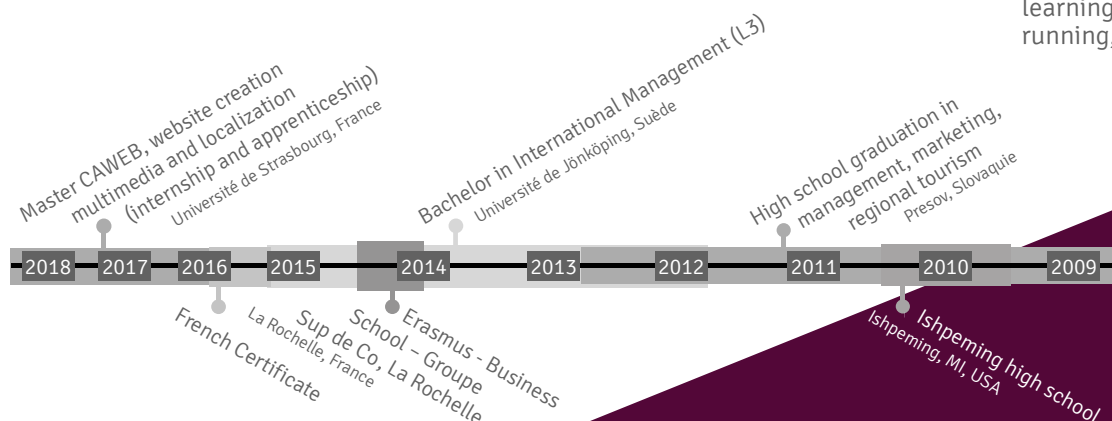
learning
running,

Master CAWEB, website creation multimedia and localization (internship and apprenticeship)
Université de Strasbourg, France

Bachelor in International Management (L3)
Université de Jönköping, Suède

High school graduation in management, marketing, regional tourism
Presov, Slovaquie

2018 2017 2016 2015 2014 2013 2012 2011 2010 2009

French Certificate
La Rochelle, France

Sup de Co, La Rochelle

Erasmus - Business School - Groupe

Ishpeming high school
Ishpeming, MI, USA